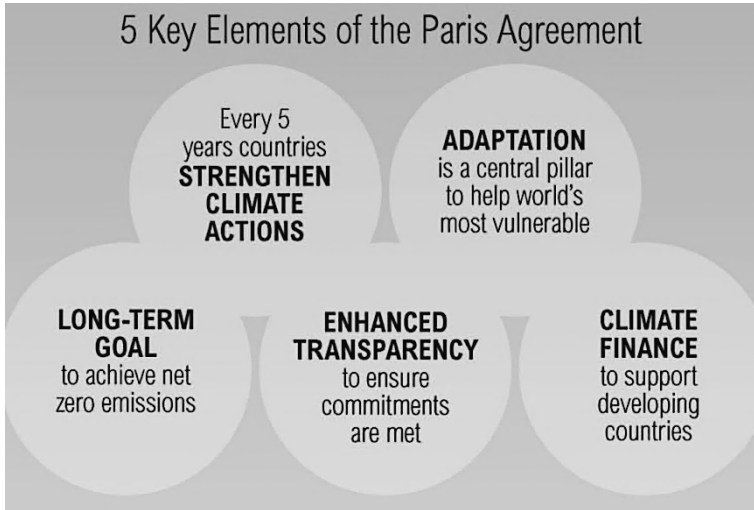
5 Key Elements of the Paris Agreement

Every 5 years countries STRENGTHEN CLIMATE ACTIONS

ADAPTATION is a central pillar to help world's most vulnerable

LONG-TERM GOAL to achieve net zero emissions

ENHANCED TRANSPARENCY to ensure commitments are met

CLIMATE FINANCE to support developing countries